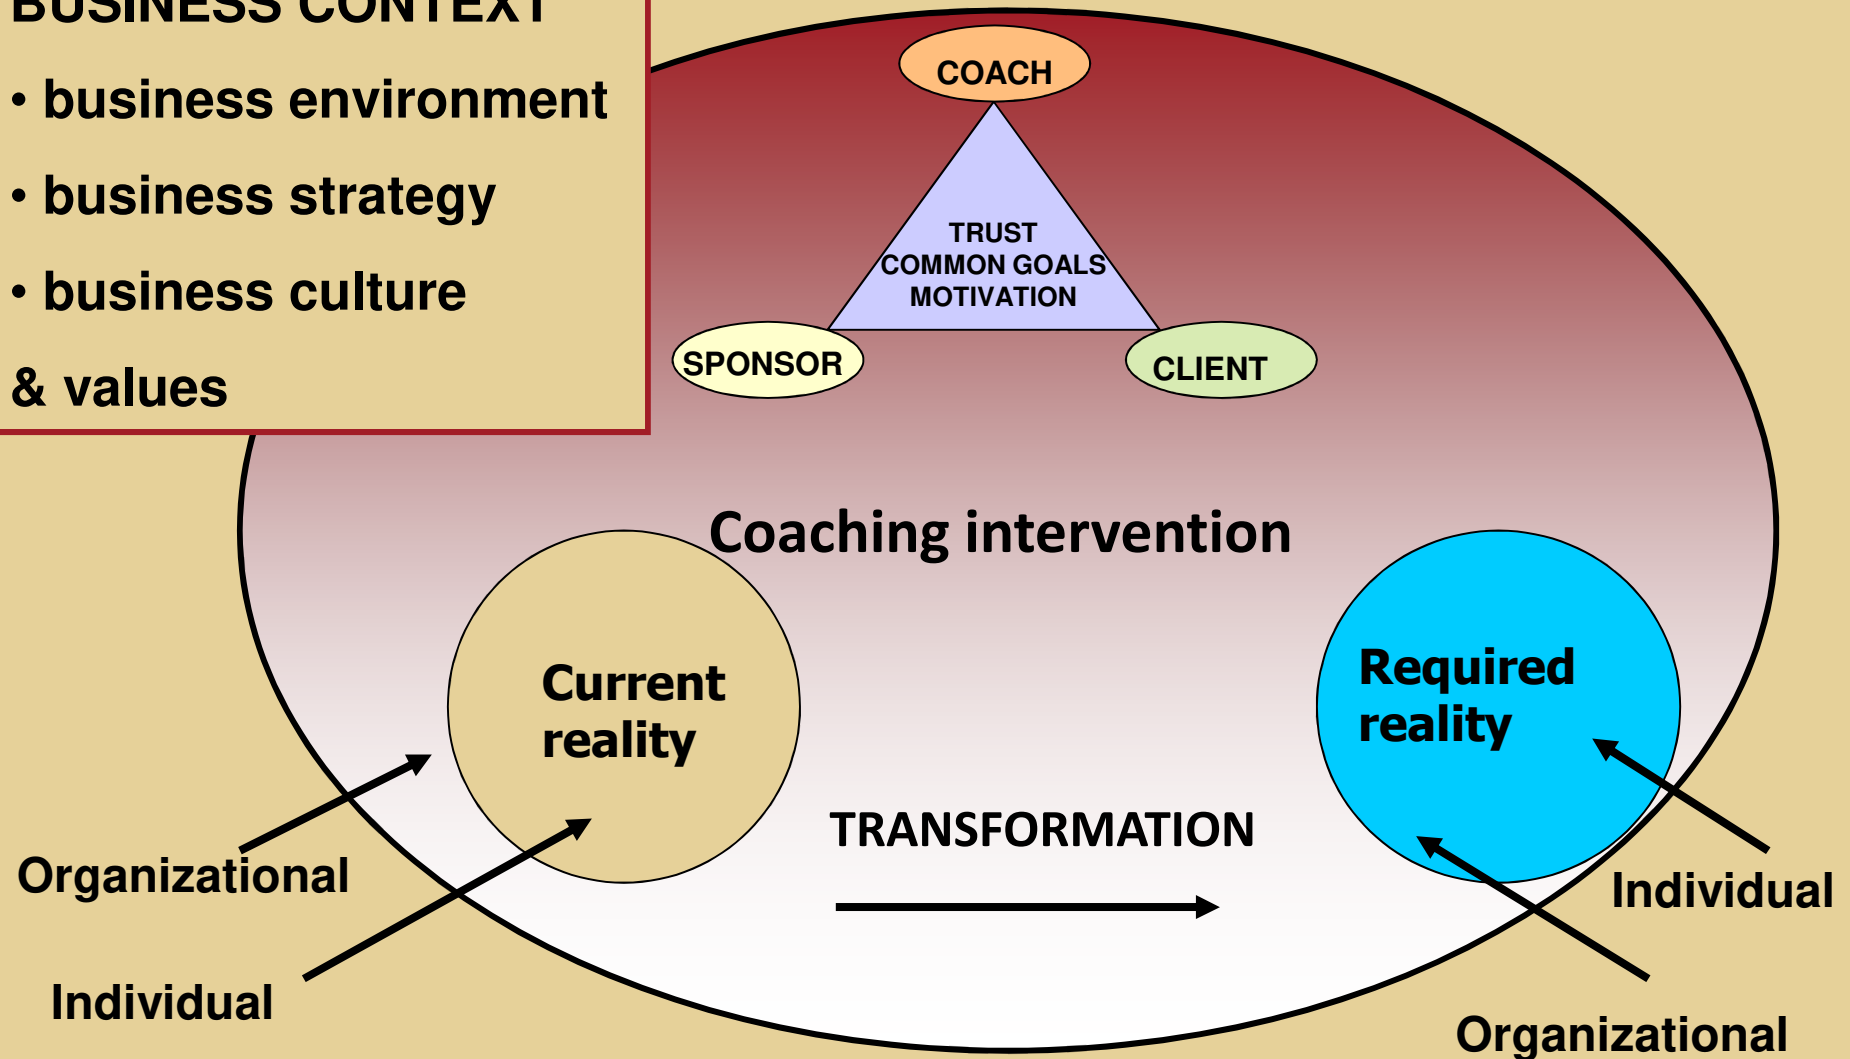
BUSINESS CONTEXT

• business environment

• business strategy

• business culture

& values

COACH

TRUST
COMMON GOALS
MOTIVATION

SPONSOR

CLIENT

Coaching intervention

Current reality

Required reality

TRANSFORMATION

Organizational

Individual

Individual

Organizational